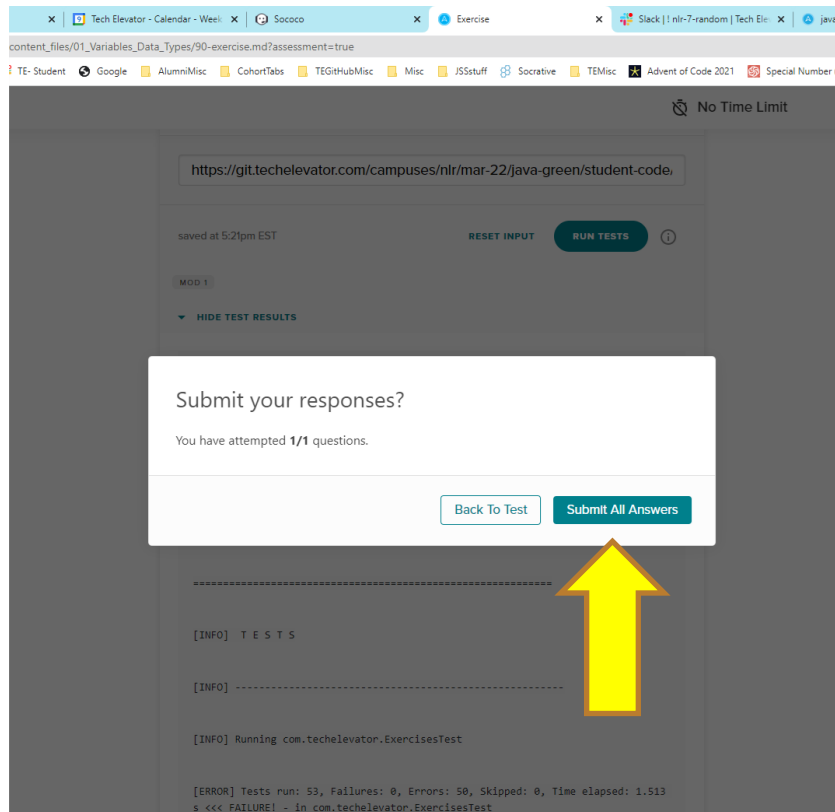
Tech Elevator - Calendar - Week | Sococo | Exercise | Slack | ! nlr-7-random | Tech Ele | java

content_files/01_Variables_Data_Types/90-exercise.md?assessment=true

TE- Student | Google | AlumniMisc | CohortTabs | TEGitHubMisc | Misc | JSSstuff | Socrative | TEMisc | Advent of Code 2021 | Special Number

No Time Limit

https://git.techelevator.com/campuses/nlr/mar-22/java-green/student-code/

saved at 5:21pm EST

RESET INPUT

RUN TESTS

MOD 1

HIDE TEST RESULTS

Submit your responses?

You have attempted **1/1** questions.

Back To Test

Submit All Answers

============================================================

[INFO] T E S T S

[INFO] -------------------------------------------------------

[INFO] Running com.techelevator.ExercisesTest

[ERROR] Tests run: 53, Failures: 0, Errors: 50, Skipped: 0, Time elapsed: 1.513 s <<< FAILURE! - in com.techelevator.ExercisesTest